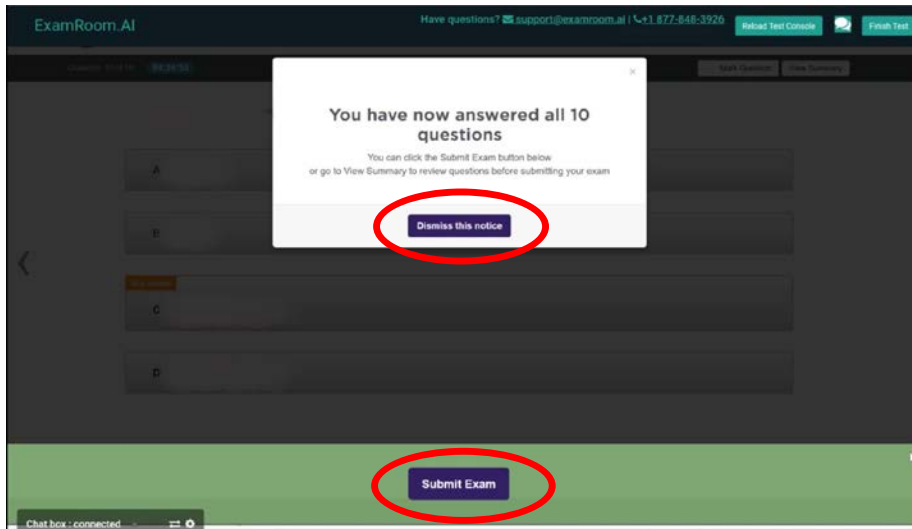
ExamRoom.AI

Have questions? support@examroom.ai | +1 877-848-3926

Reload Test Console

Finish Test

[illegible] 04:36:53

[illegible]

View Summary

×

You have now answered all 10 questions

You can click the Submit Exam button below
or go to View Summary to review questions before submitting your exam

Dismiss this notice

A

B

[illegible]

C

D

Submit Exam

Chat box : connected